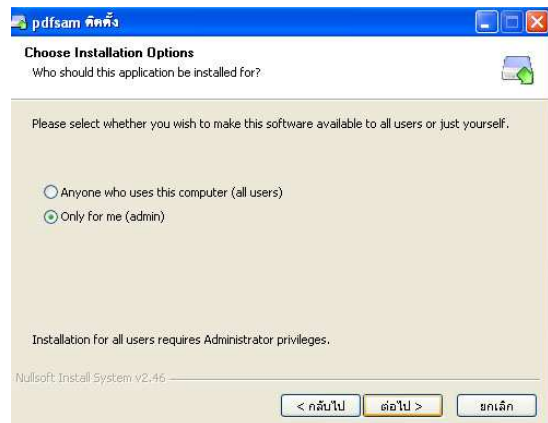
pdfsam ติดตั้ง

Choose Installation Options
Who should this application be installed for?

Please select whether you wish to make this software available to all users or just yourself.

Anyone who uses this computer (all users)
Only for me (admin)

Installation for all users requires Administrator privileges.

Nullsoft Install System v2.46

< กลับไป | ต่อไป > | ยกเลิก